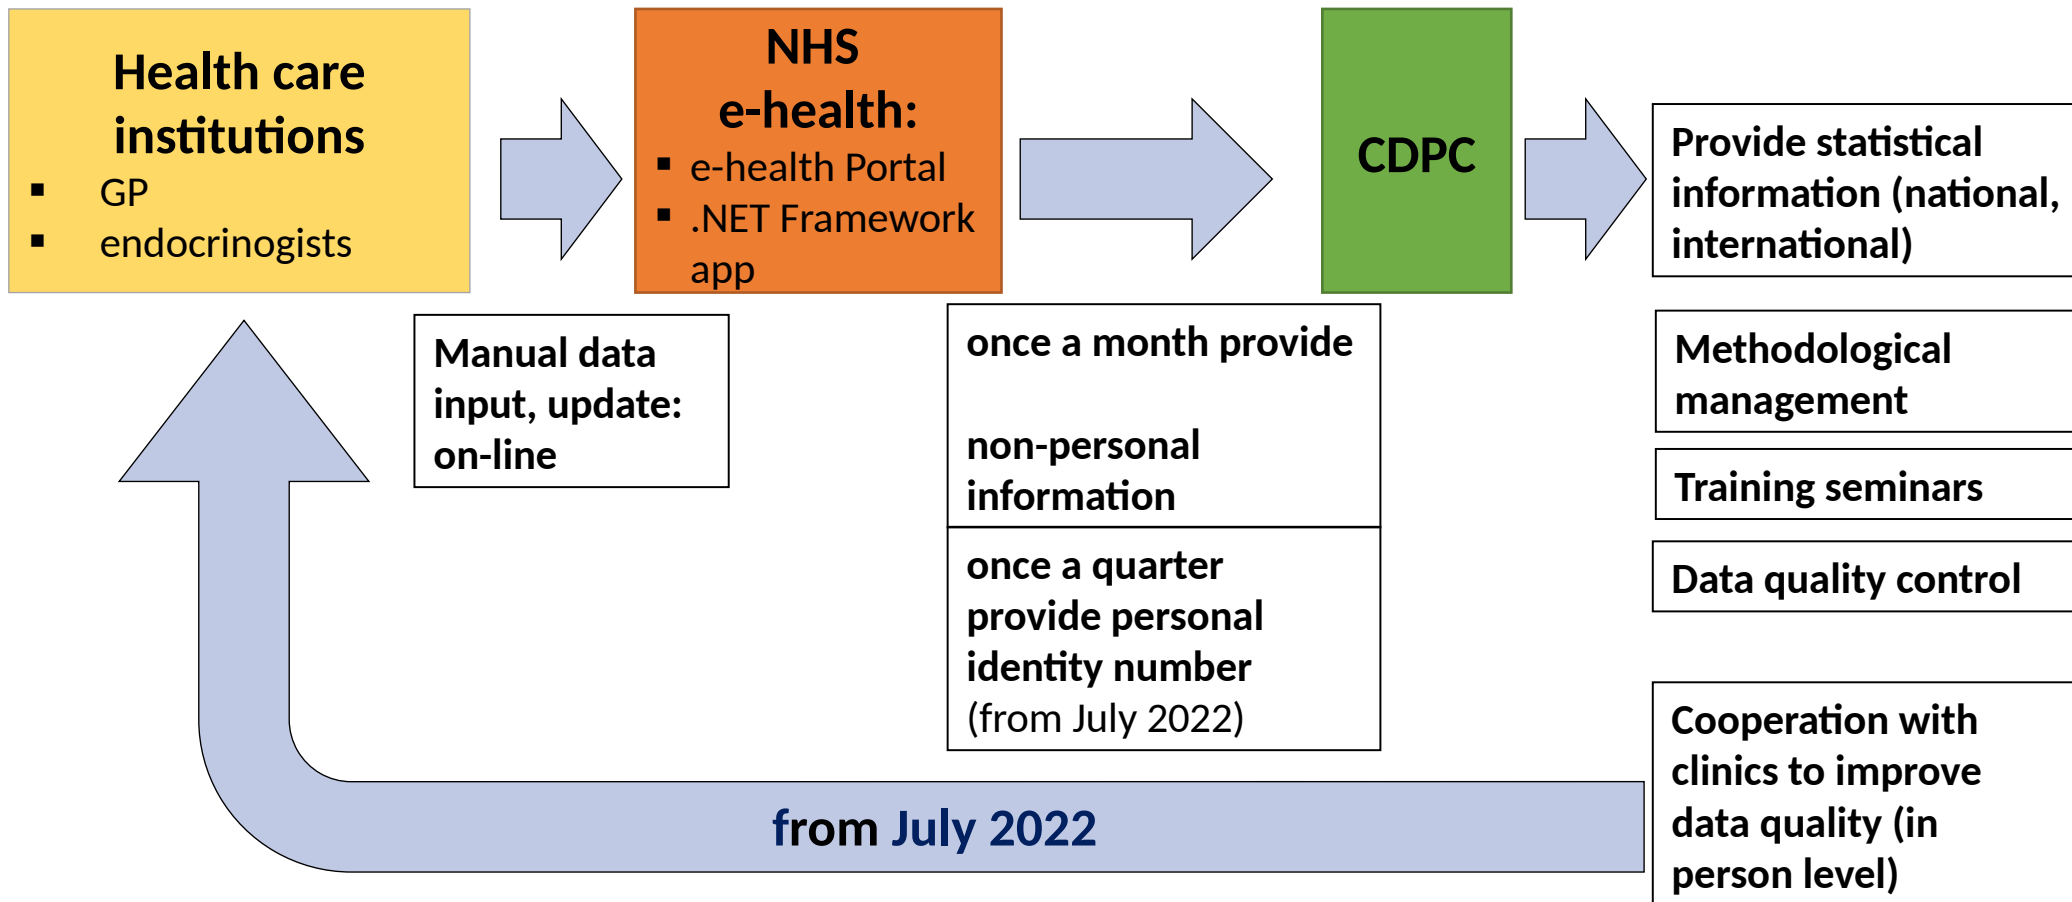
Health care institutions
▪ GP
▪ endocrinogists

NHS e-health:
▪ e-health Portal
▪ .NET Framework app

CDPC

Provide statistical information (national, international)

Manual data input, update: on-line

once a month provide

non-personal information

once a quarter provide personal identity number (from July 2022)

Methodological management

Training seminars

Data quality control

Cooperation with clinics to improve data quality (in person level)

from July 2022